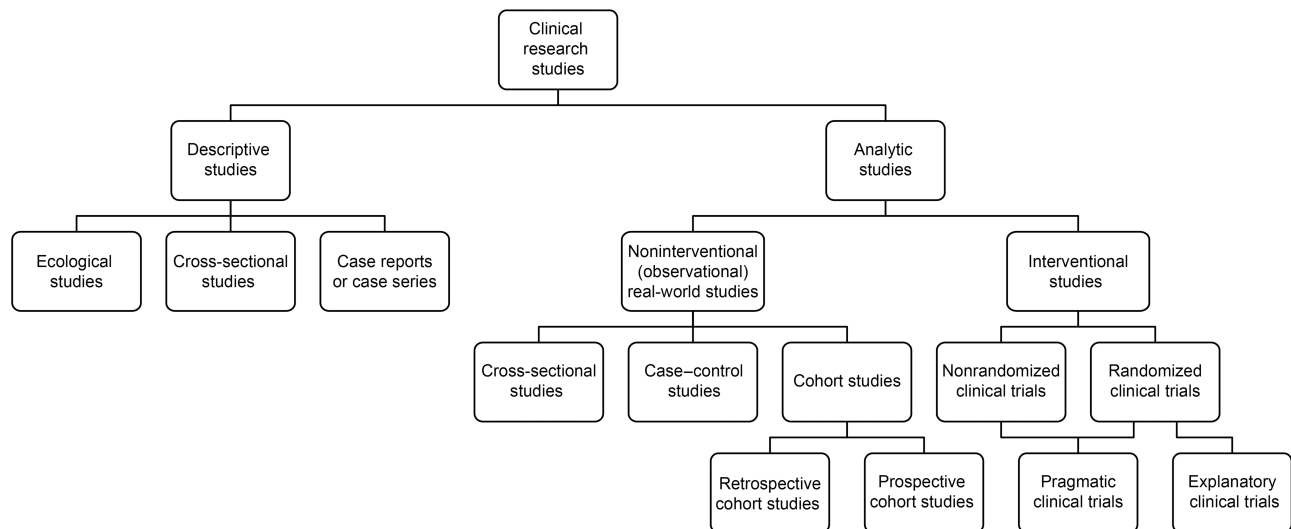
Clinical research studies

Descriptive studies

Analytic studies

Ecological studies

Cross-sectional studies

Case reports or case series

Noninterventional (observational) real-world studies

Interventional studies

Cross-sectional studies

Case–control studies

Cohort studies

Nonrandomized clinical trials

Randomized clinical trials

Retrospective cohort studies

Prospective cohort studies

Pragmatic clinical trials

Explanatory clinical trials